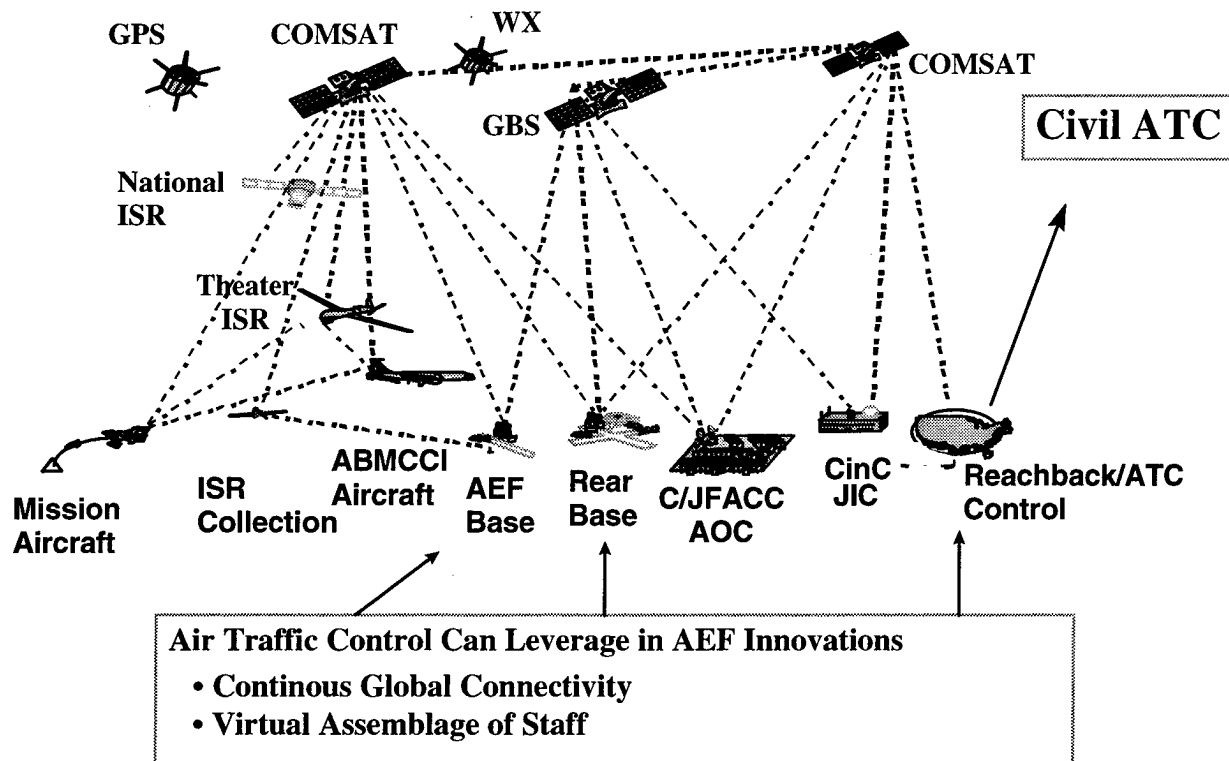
GPS

COMSAT

WX

COMSAT

GBS

Civil ATC

National ISR

Theater ISR

Mission Aircraft

ISR Collection

ABMCCI Aircraft

AEF Base

Rear Base

C/JFACC AOC

CinC JIC

Reachback/ATC Control

Air Traffic Control Can Leverage in AEF Innovations
• Continous Global Connectivity
• Virtual Assemblage of Staff